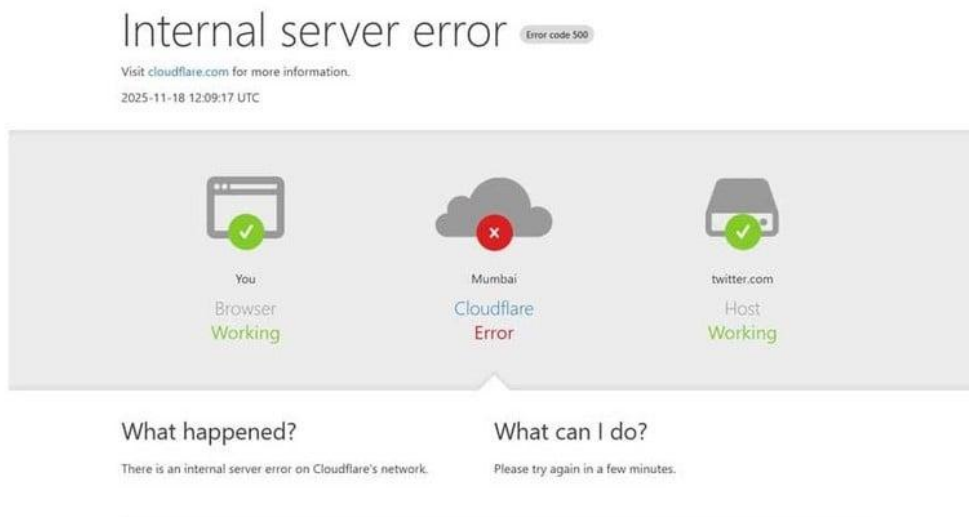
Internal server error Error code 500

Visit cloudflare.com for more information.

2025-11-18 12:09:17 UTC

You
Browser
Working

Mumbai
Cloudflare
Error

twitter.com
Host
Working

What happened?

There is an internal server error on Cloudflare's network.

What can I do?

Please try again in a few minutes.